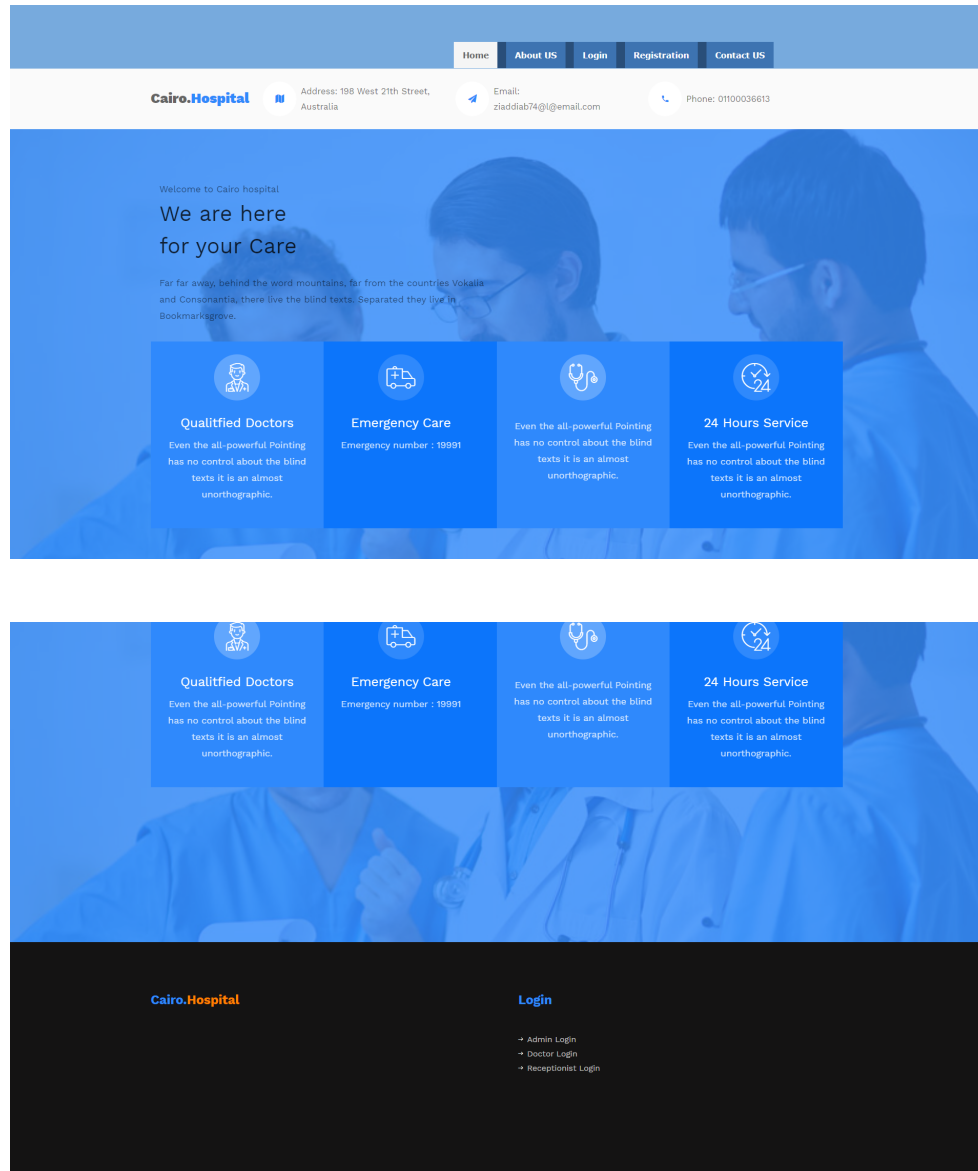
Home About US Login Registration Contact US

Cairo.Hospital

Address: 198 West 21th Street, Australia

Email: ziaddiab74@l@email.com

Phone: 01100036613

Welcome to Cairo hospital

We are here for your Care

Far far away, behind the word mountains, far from the countries Vokalia and Consonantia, there live the blind texts. Separated they live in Bookmarksgrove.

Qualitfied Doctors
Even the all-powerful Pointing has no control about the blind texts it is an almost unorthographic.

Emergency Care
Emergency number : 19991

Even the all-powerful Pointing has no control about the blind texts it is an almost unorthographic.

24 Hours Service
Even the all-powerful Pointing has no control about the blind texts it is an almost unorthographic.

Qualitfied Doctors
Even the all-powerful Pointing has no control about the blind texts it is an almost unorthographic.

Emergency Care
Emergency number : 19991

Even the all-powerful Pointing has no control about the blind texts it is an almost unorthographic.

24 Hours Service
Even the all-powerful Pointing has no control about the blind texts it is an almost unorthographic.

Cairo.Hospital

Login

→ Admin Login
→ Doctor Login
→ Receptionist Login